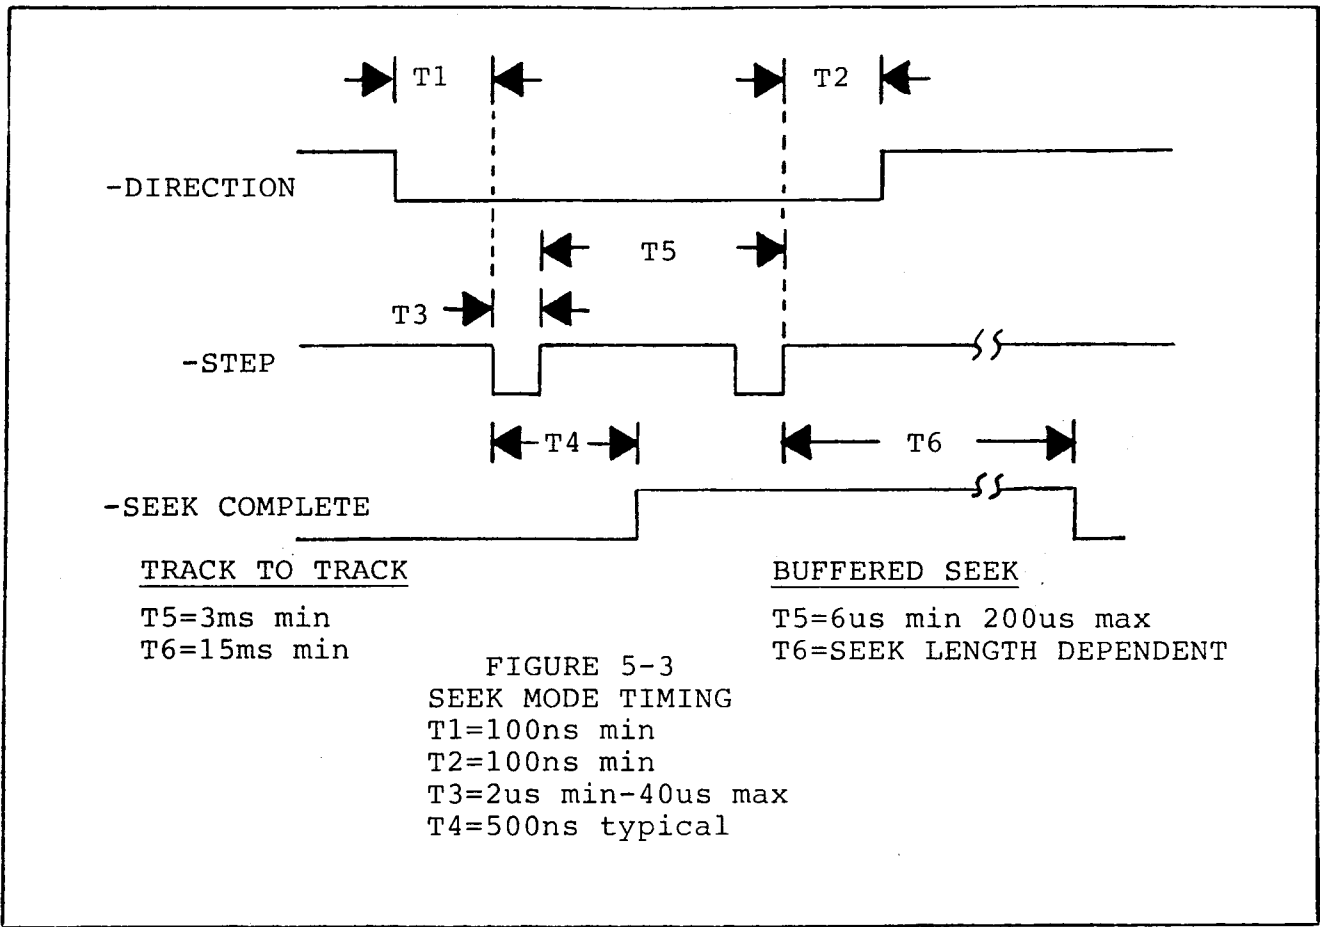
T1

T2

-DIRECTION

T5

T3

-STEP

T4

T6

-SEEK COMPLETE

TRACK TO TRACK

T5=3ms min
T6=15ms min

BUFFERED SEEK

T5=6us min 200us max
T6=SEEK LENGTH DEPENDENT

FIGURE 5-3
SEEK MODE TIMING
T1=100ns min
T2=100ns min
T3=2us min-40us max
T4=500ns typical